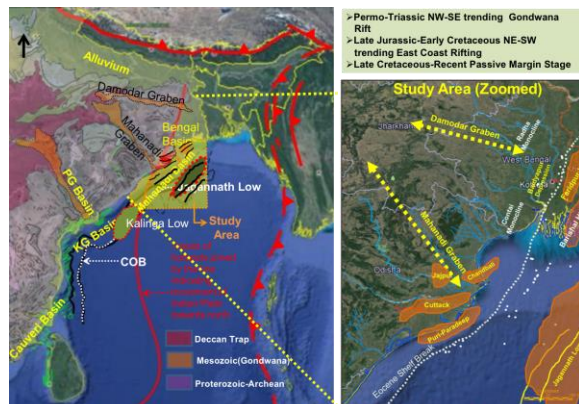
➢Permo-Triassic NW-SE trending Gondwana Rift
➢Late Jurassic-Early Cretaceous NE-SW trending East Coast Rifting
➢Late Cretaceous-Recent Passive Margin Stage

Alluvium
Damodar Graben
Mahanadi Graben
Bengal Basin
PG Basin
Jagannath Low
Mahanadi Basin
Kalinga Low
Study Area
KG Basin
COB
Cauveri Basin
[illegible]
Deccan Trap
Mesozoic(Gondwana)
Proterozoic-Archean

Study Area (Zoomed)
Jharkhand
Damodar Graben
West Bengal
Mahanadi Graben
Odisha
Cuttack
Puri-Paradeep
Chandbali
Eocene Shelf Break
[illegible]